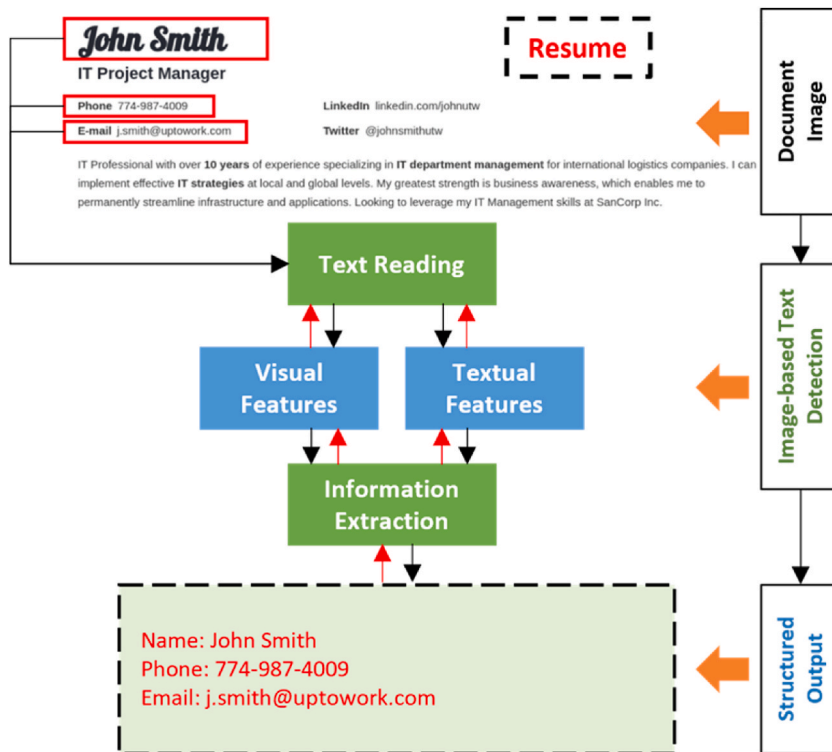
John Smith

IT Project Manager

Resume

Phone 774-987-4009

E-mail j.smith@uptowork.com

LinkedIn linkedin.com/johnutw

Twitter @johnsmithutw

IT Professional with over **10 years** of experience specializing in **IT department management** for international logistics companies. I can implement effective **IT strategies** at local and global levels. My greatest strength is business awareness, which enables me to permanently streamline infrastructure and applications. Looking to leverage my IT Management skills at SanCorp Inc.

Document Image

Text Reading

Visual Features

Textual Features

Image-based Text Detection

Information Extraction

Name: John Smith
Phone: 774-987-4009
Email: j.smith@uptowork.com

Structured Output